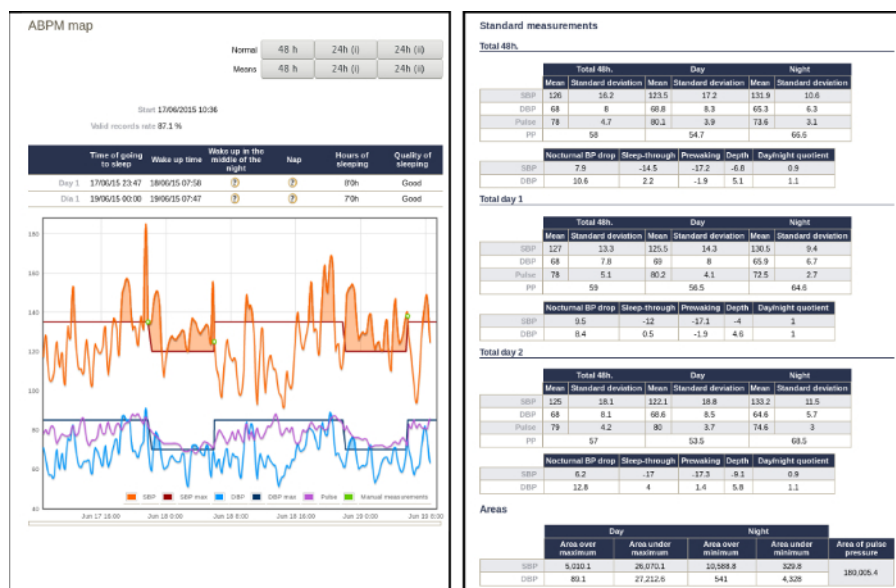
ABPM map

| | | | |
|---|---|---|---|
| Normal | 48 h | 24h (i) | 24h (ii) |
| Means | 48 h | 24h (i) | 24h (ii) |

Start 17/06/2015 10:36

Valid records rate 87.1 %

| | Time of going to sleep | Wake up time | Wake up in the middle of the night | Nap | Hours of sleeping | Quality of sleeping |
|---|---|---|---|---|---|---|
| Day 1 | 17/06/15 23:47 | 18/06/15 07:58 | ? | ? | 8'0h | Good |
| Día 1 | 19/06/15 00:00 | 19/06/15 07:47 | ? | ? | 7'0h | Good |

180
160
140
120
100
80
60
40

SBP SBP max DBP DBP max Pulse Manual measurements

Jun 17 16:00 Jun 18 0:00 Jun 18 8:00 Jun 18 16:00 Jun 19 0:00 Jun 19 8:00

Standard measurements

Total 48h.

| | Total 48h. | | Day | | Night | |
|---|---|---|---|---|---|---|
| | Mean | Standard deviation | Mean | Standard deviation | Mean | Standard deviation |
| SBP | 126 | 16.2 | 123.5 | 17.2 | 131.9 | 10.6 |
| DBP | 68 | 8 | 68.8 | 8.3 | 65.3 | 6.3 |
| Pulse | 78 | 4.7 | 80.1 | 3.9 | 73.6 | 3.1 |
| PP | 58 | | 54.7 | | 66.6 | |

| | Nocturnal BP drop | Sleep-through | Prewaking | Depth | Day/night quotient |
|---|---|---|---|---|---|
| SBP | 7.9 | -14.5 | -17.2 | -6.8 | 0.9 |
| DBP | 10.6 | 2.2 | -1.9 | 5.1 | 1.1 |

Total day 1

| | Total 48h. | | Day | | Night | |
|---|---|---|---|---|---|---|
| | Mean | Standard deviation | Mean | Standard deviation | Mean | Standard deviation |
| SBP | 127 | 13.3 | 125.5 | 14.3 | 130.5 | 9.4 |
| DBP | 68 | 7.8 | 69 | 8 | 65.9 | 6.7 |
| Pulse | 78 | 5.1 | 80.2 | 4.1 | 72.5 | 2.7 |
| PP | 59 | | 56.5 | | 64.6 | |

| | Nocturnal BP drop | Sleep-through | Prewaking | Depth | Day/night quotient |
|---|---|---|---|---|---|
| SBP | 9.5 | -12 | -17.1 | -4 | 1 |
| DBP | 8.4 | 0.5 | -1.9 | 4.6 | 1 |

Total day 2

| | Total 48h. | | Day | | Night | |
|---|---|---|---|---|---|---|
| | Mean | Standard deviation | Mean | Standard deviation | Mean | Standard deviation |
| SBP | 125 | 18.1 | 122.1 | 18.8 | 133.2 | 11.5 |
| DBP | 68 | 8.1 | 68.6 | 8.5 | 64.6 | 5.7 |
| Pulse | 79 | 4.2 | 80 | 3.7 | 74.6 | 3 |
| PP | 57 | | 53.5 | | 68.5 | |

| | Nocturnal BP drop | Sleep-through | Prewaking | Depth | Day/night quotient |
|---|---|---|---|---|---|
| SBP | 6.2 | -17 | -17.3 | -9.1 | 0.9 |
| DBP | 12.8 | 4 | 1.4 | 5.8 | 1.1 |

Areas

| | Day | | Night | | Area of pulse pressure |
|---|---|---|---|---|---|
| | Area over maximum | Area under maximum | Area over minimum | Area under minimum | |
| SBP | 5,010.1 | 26,070.1 | 10,568.8 | 329.8 | 180,005.4 |
| DBP | 89.1 | 27,212.6 | 541 | 4,328 | |